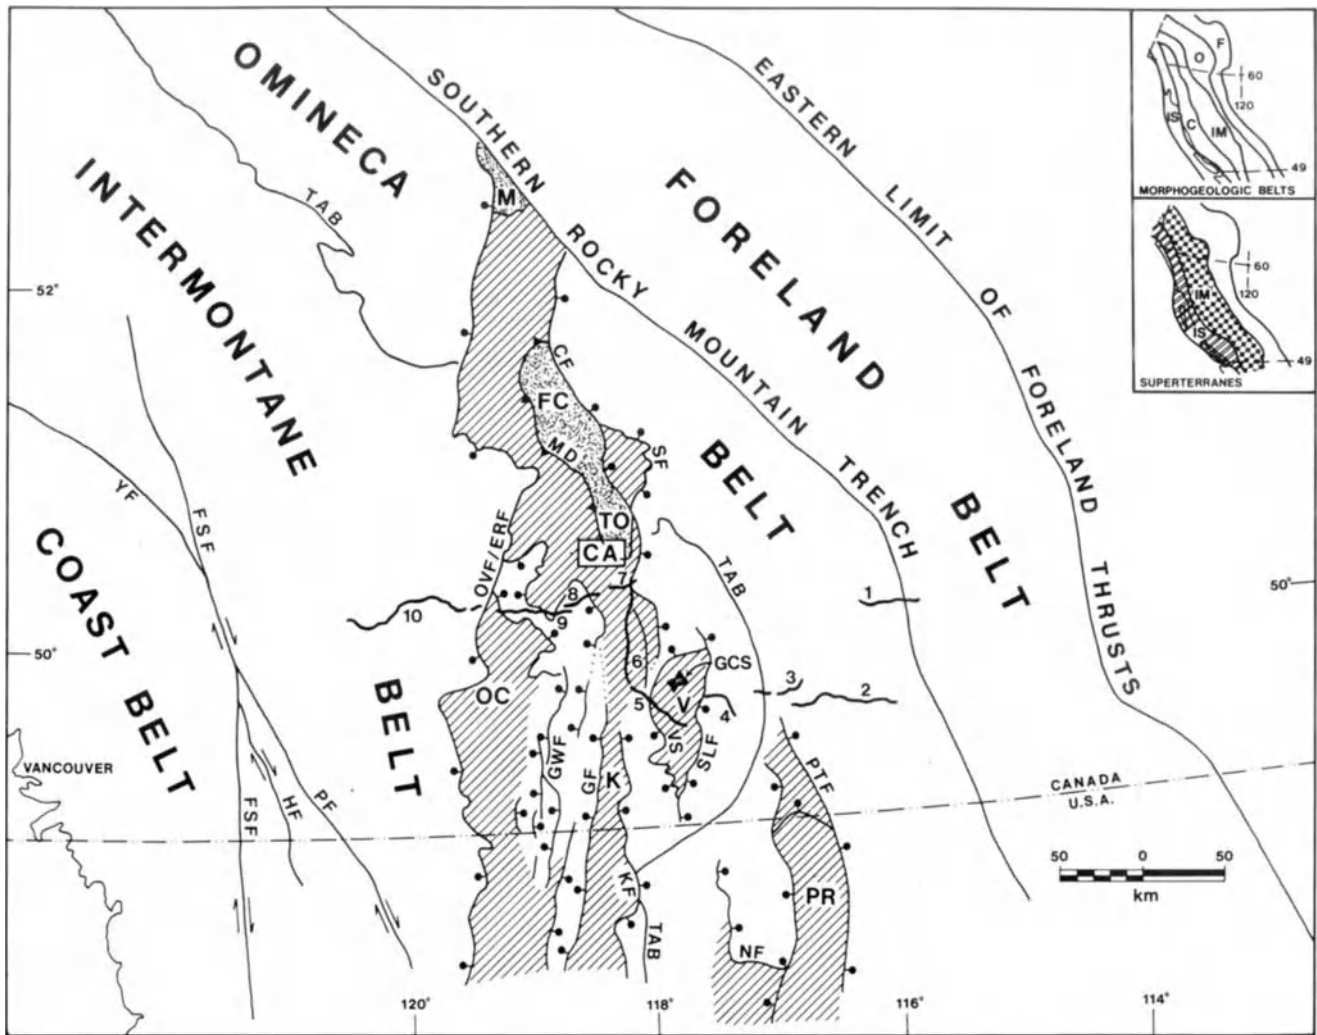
OMINECA

INTERMONTANE

COAST BELT

SOUTHERN ROCKY MOUNTAIN TRENCH

EASTERN LIMIT OF FORELAND THRUSTS

FORELAND

BELT

BELT

BELT

TAB

M

52°

CF

FC

MD

SF

TO

CA

YF

FSF

OVF/ERF

TAB

7

8

10

9

1

50°

50°

6

GCS

3

2

OC

5

V

4

VS

SLF

PTF

VANCOUVER

GWF

GF

K

CANADA

U.S.A.

FSF

HF

PF

KF

50 0 50

km

PR

TAB

NF

120°

118°

116°

114°

O

F

60

120

IS

C

IM

49

MORPHOGEOLOGIC BELTS

60

IM

120

IS

49

SUPERTERRANES